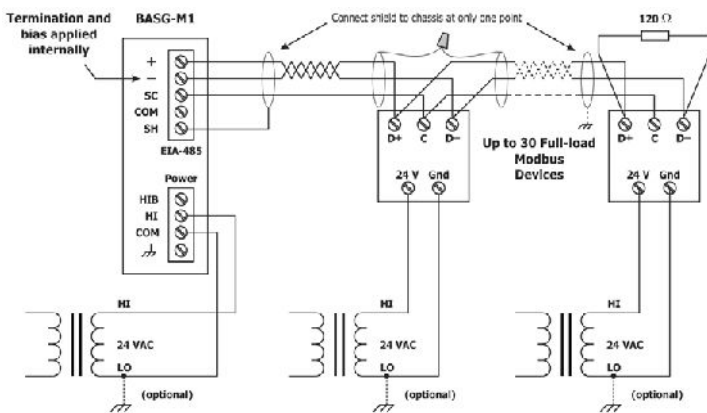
Termination and bias applied internally

BASG-M1

Connect shield to chassis at only one point

120 Ω

+
−
SC
COM
SH

EIA-485

Power

HIB
HI
COM

D+ C D−

24 V Gnd

Up to 30 Full-load Modbus Devices

D+ C D−

24 V Gnd

HI

24 VAC

LO

(optional)

HI

24 VAC

LO

(optional)

HI

24 VAC

LO

(optional)